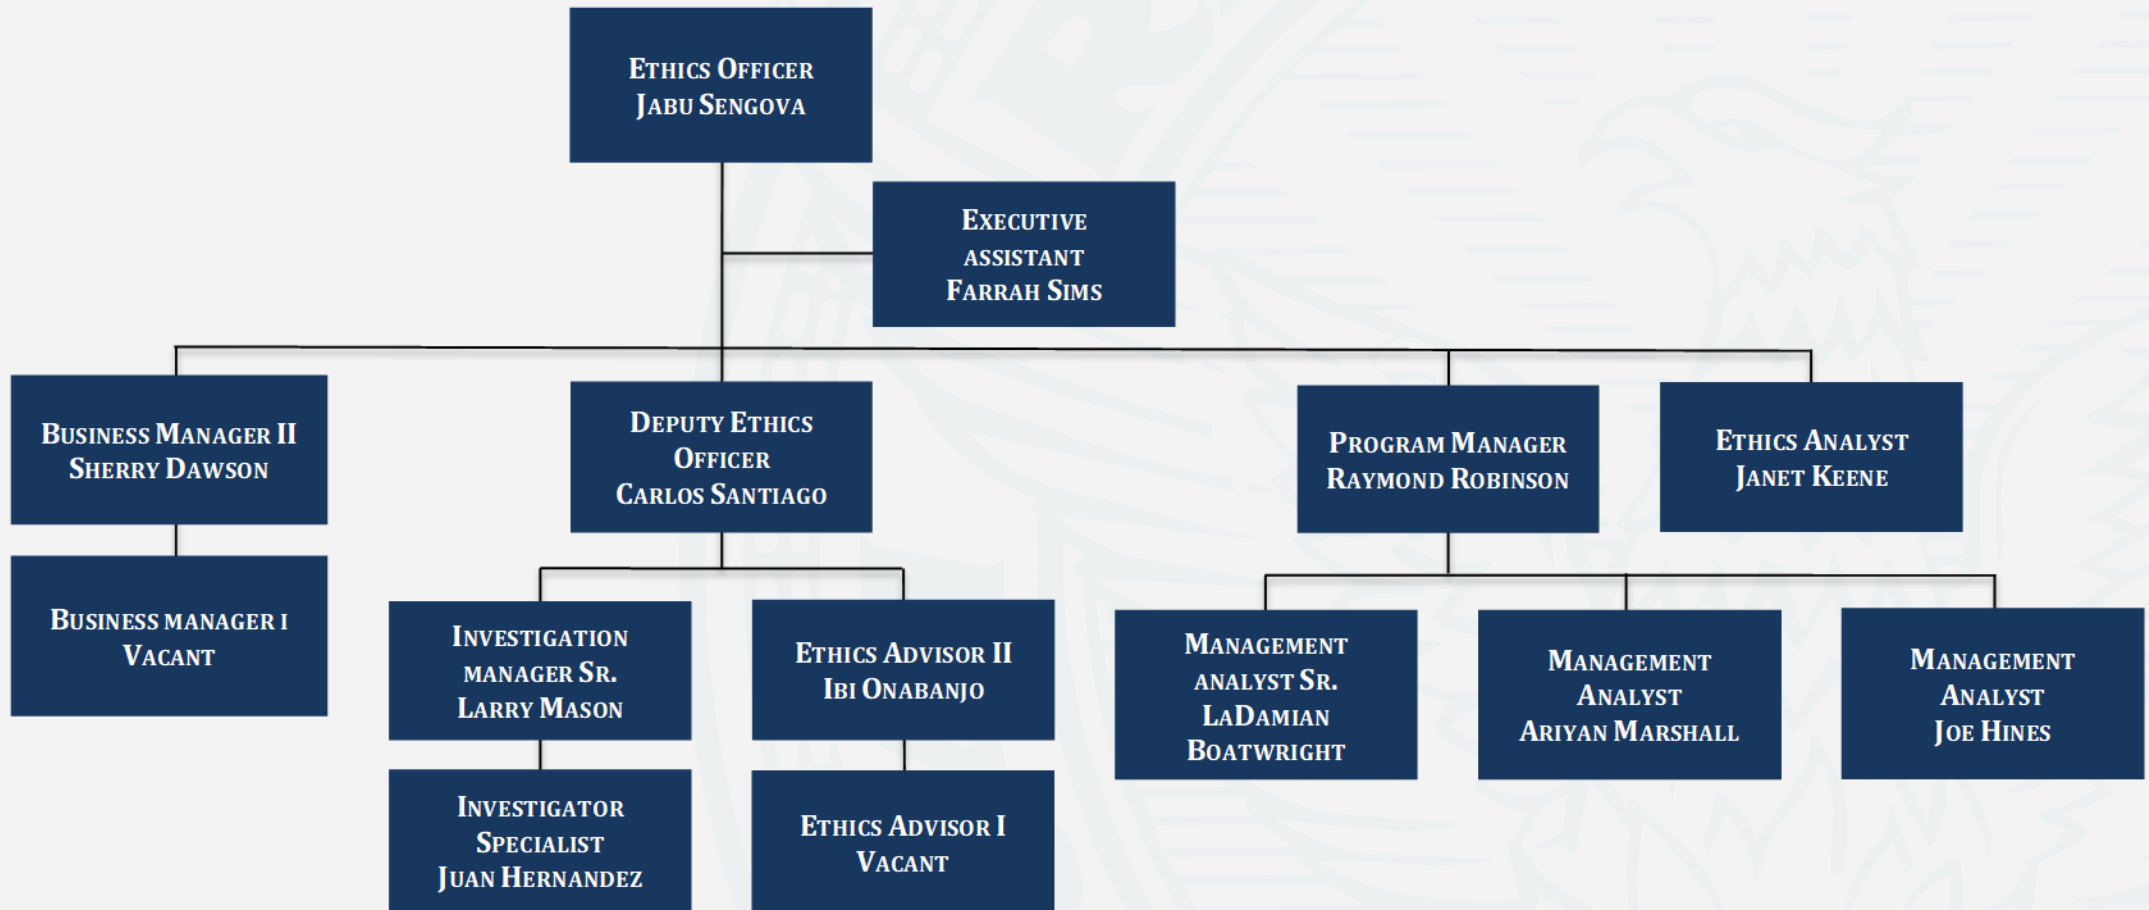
Ethics Officer
Jabu Sengova

Executive assistant
Farrah Sims

Business Manager II
Sherry Dawson

Business manager I
Vacant

Deputy Ethics Officer
Carlos Santiago

Investigation manager Sr.
Larry Mason

Investigator Specialist
Juan Hernandez

Ethics Advisor II
Ibi Onabanjo

Ethics Advisor I
Vacant

Program Manager
Raymond Robinson

Ethics Analyst
Janet Keene

Management analyst Sr.
LaDamian Boatwright

Management Analyst
Ariyan Marshall

Management Analyst
Joe Hines